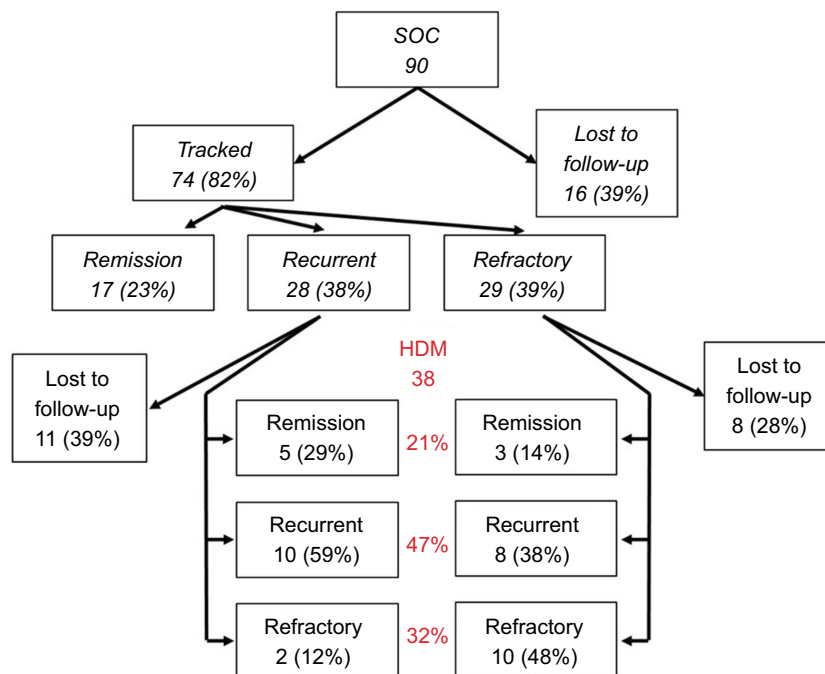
SOC
90

Tracked
74 (82%)

Lost to follow-up
16 (39%)

Remission
17 (23%)

Recurrent
28 (38%)

Refractory
29 (39%)

Lost to follow-up
11 (39%)

HDM
38

Lost to follow-up
8 (28%)

Remission
5 (29%)

21%

Remission
3 (14%)

Recurrent
10 (59%)

47%

Recurrent
8 (38%)

Refractory
2 (12%)

32%

Refractory
10 (48%)